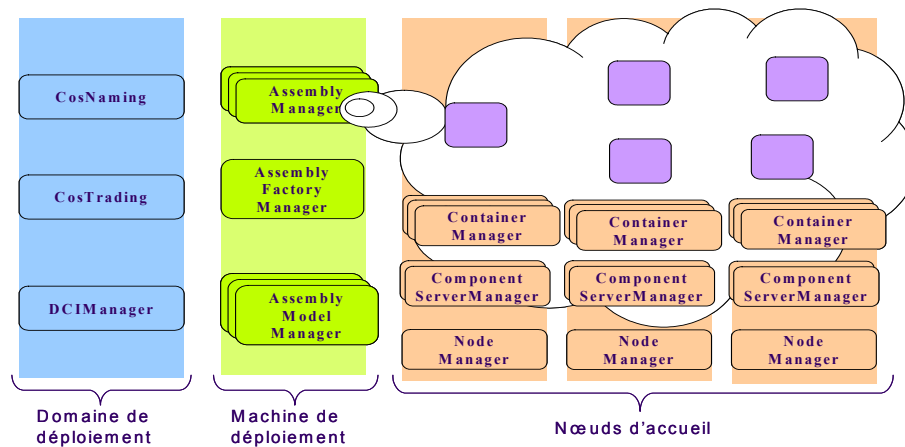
CosNaming

CosTrading

DCIManager

Assembly Manager

Assembly Factory Manager

Assembly Model Manager

Container Manager

Component ServerManager

Node Manager

Container Manager

Component ServerManager

Node Manager

Container Manager

Component ServerManager

Node Manager

Domaine de déploiement

Machine de déploiement

Nœuds d'accueil